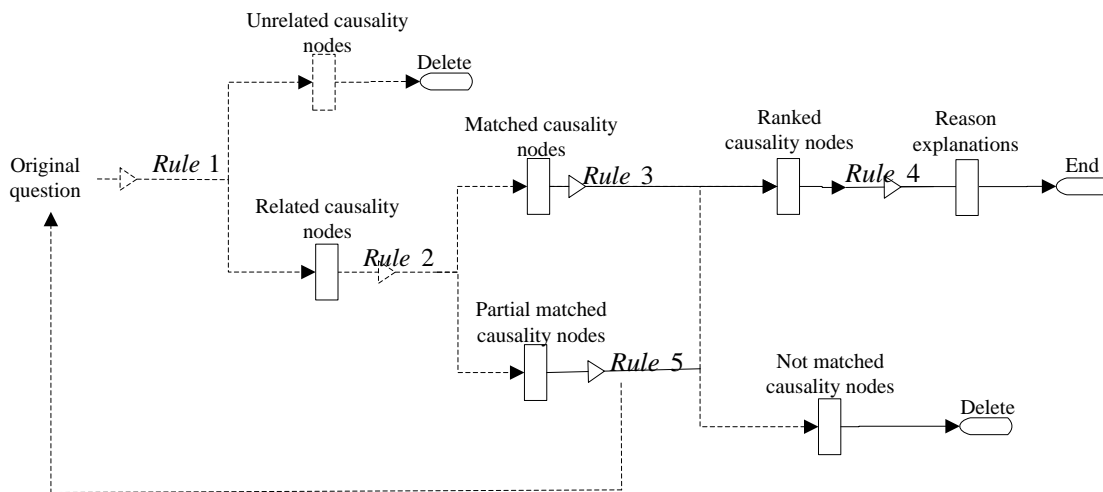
Unrelated causality nodes

Delete

Original question

*Rule* 1

Related causality nodes

*Rule* 2

Matched causality nodes

*Rule* 3

Ranked causality nodes

*Rule* 4

Reason explanations

End

Partial matched causality nodes

*Rule* 5

Not matched causality nodes

Delete